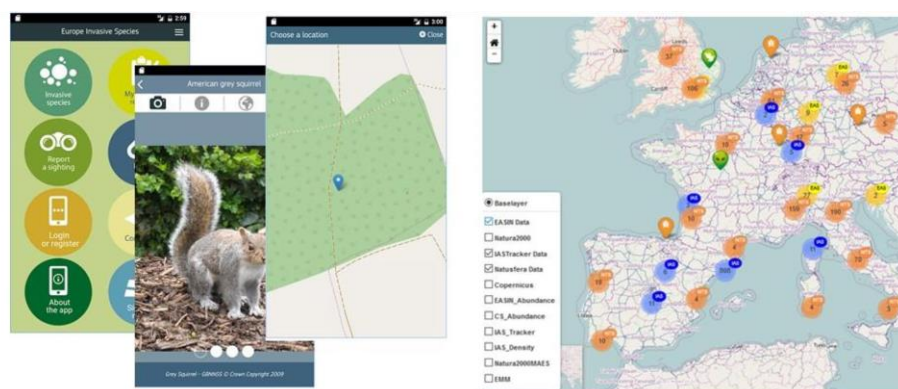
2:59

Europe Invasive Species

Invasive species

Report a sighting

Login or register

About the app

American grey squirrel

Grey Squirrel - GBNNSS © Crown Copyright 2009

3:00

Choose a location

Close

Dublin

Cardiff

London

37

106

Baselayer

EASIN Data

Natura2000

IASTracker Data

Natusfera Data

Copernicus

EASIN_Abundance

CS_Abundance

IAS_Tracker

IAS_Density

Natura2000MAES

EMM

10

100

190

19

10

500

4

3

5

7

26

9